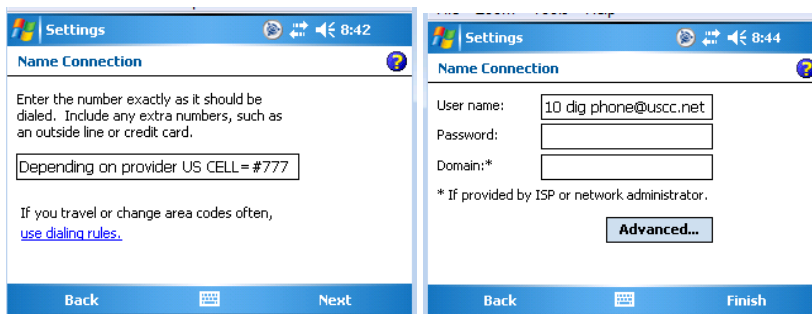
Settings 8:42

Name Connection

Enter the number exactly as it should be dialed. Include any extra numbers, such as an outline line or credit card.

Depending on provider US CELL=#777

If you travel or change area codes often, use dialing rules.

Back Next

Settings 8:44

Name Connection

User name: 10 dig phone@uscc.net

Password:

Domain:*

* If provided by ISP or network administrator.

Advanced...

Back Finish